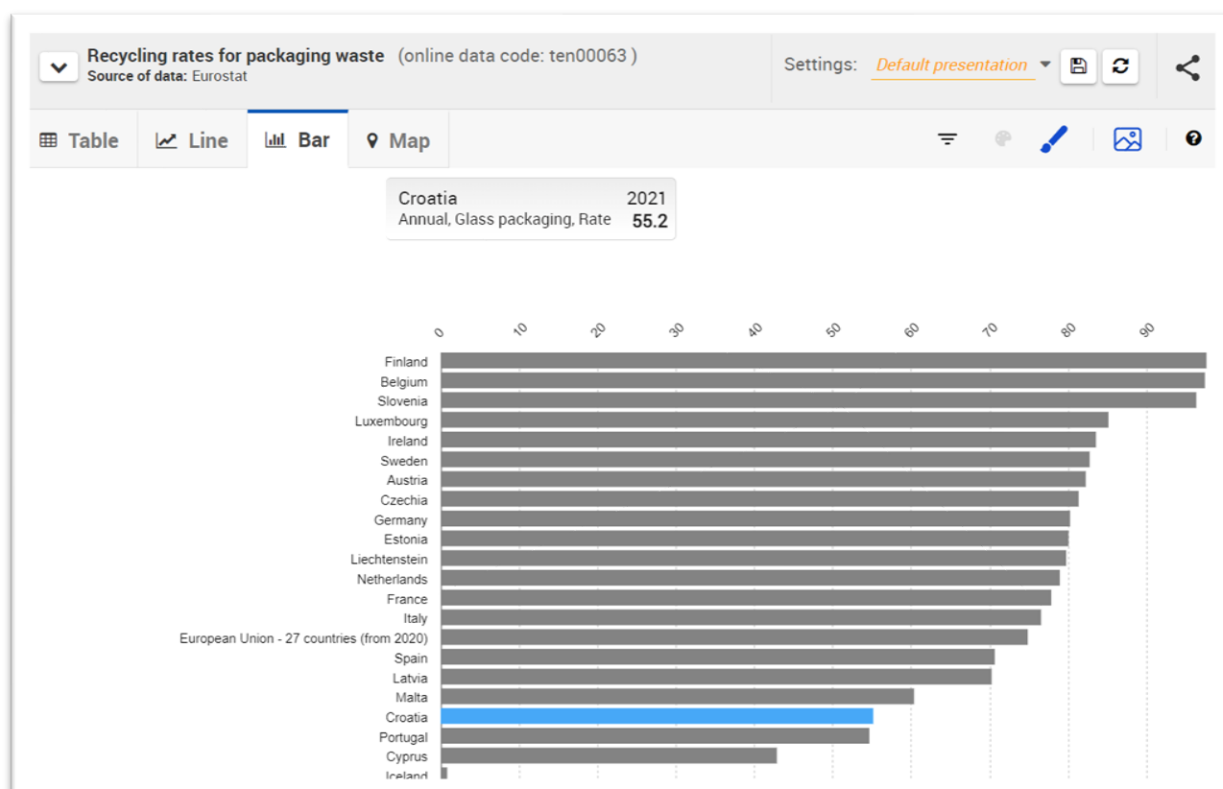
Recycling rates for packaging waste (online data code: ten00063 )
Source of data: Eurostat

Settings: Default presentation

Table Line Bar Map

Croatia 2021
Annual, Glass packaging, Rate 55.2

0 10 20 30 40 50 60 70 80 90

Finland
Belgium
Slovenia
Luxembourg
Ireland
Sweden
Austria
Czechia
Germany
Estonia
Liechtenstein
Netherlands
France
Italy
European Union - 27 countries (from 2020)
Spain
Latvia
Malta
Croatia
Portugal
Cyprus
Iceland